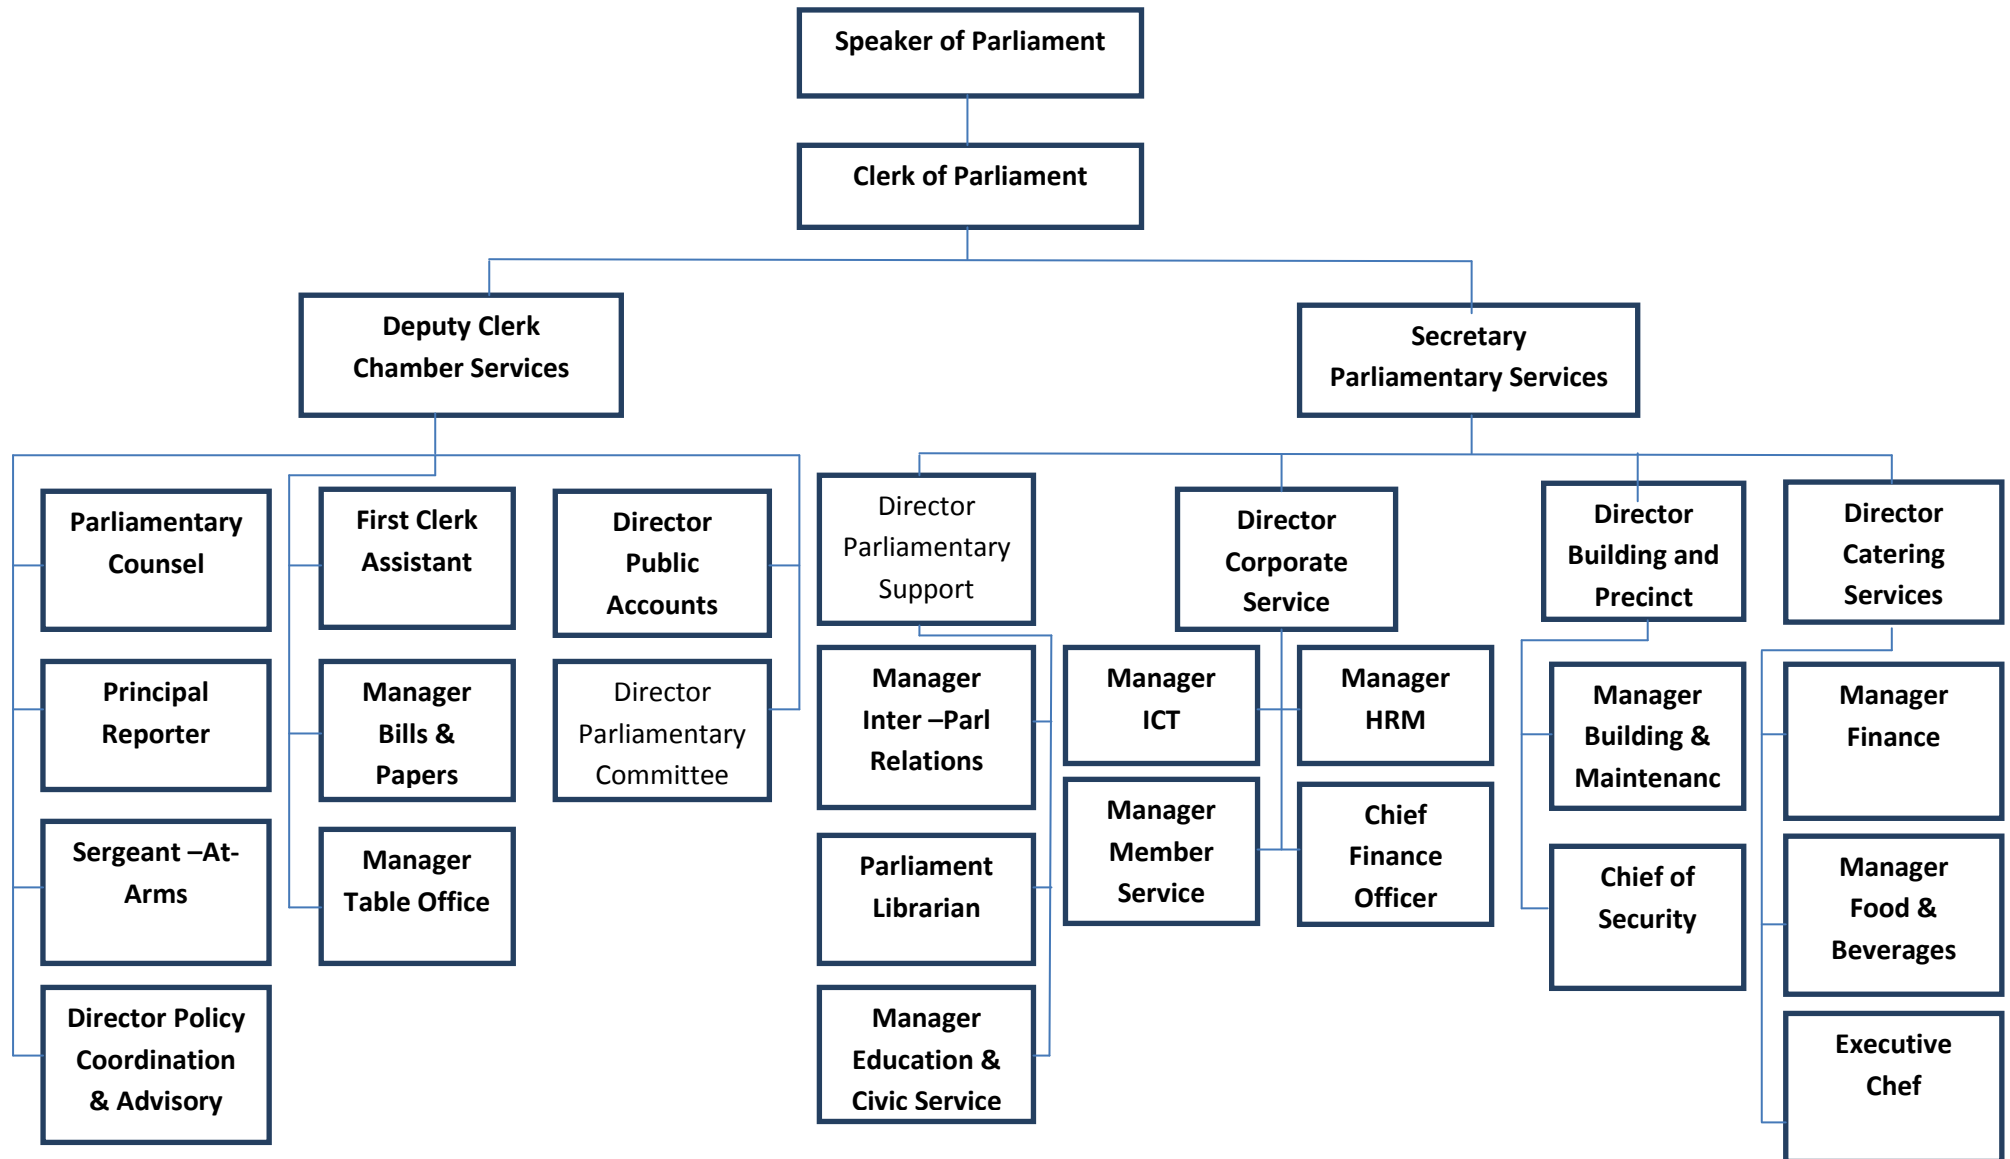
Speaker of Parliament

Clerk of Parliament

Deputy Clerk
Chamber Services

Secretary
Parliamentary Services

Parliamentary Counsel

Principal Reporter

Sergeant –At-Arms

Director Policy Coordination & Advisory

First Clerk Assistant

Manager Bills & Papers

Manager Table Office

Director Public Accounts

Director Parliamentary Committee

Director Parliamentary Support

Manager Inter –Parl Relations

Parliament Librarian

Manager Education & Civic Service

Director Corporate Service

Manager ICT

Manager HRM

Manager Member Service

Chief Finance Officer

Director Building and Precinct

Manager Building & Maintenanc

Chief of Security

Director Catering Services

Manager Finance

Manager Food & Beverages

Executive Chef